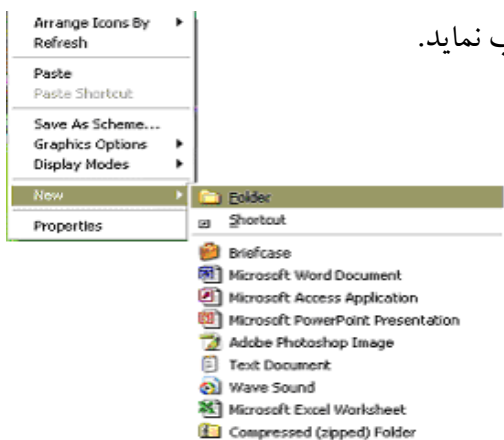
Arrange Icons By
Refresh
Paste
Paste Shortcut
Save As Scheme...
Graphics Options
Display Modes
New
Properties

Folder
Shortcut
Briefcase
Microsoft Word Document
Microsoft Access Application
Microsoft PowerPoint Presentation
Adobe Photoshop Image
Text Document
Wave Sound
Microsoft Excel Worksheet
Compressed (zipped) Folder

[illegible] نماید.